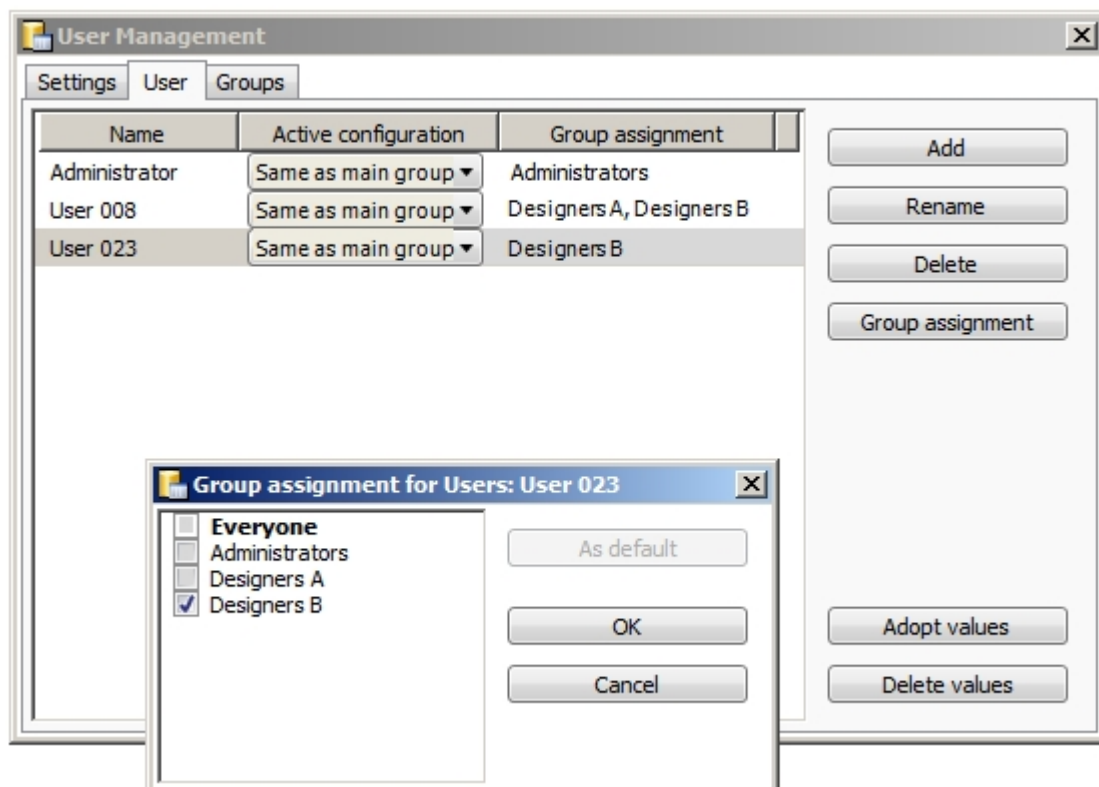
User Management

Settings User Groups

| Name | Active configuration | Group assignment |
|---|---|---|
| Administrator | Same as main group | Administrators |
| User 008 | Same as main group | Designers A, Designers B |
| User 023 | Same as main group | Designers B |

Add
Rename
Delete
Group assignment

Group assignment for Users: User 023

Everyone
Administrators
Designers A
Designers B

As default
OK
Cancel

Adopt values
Delete values